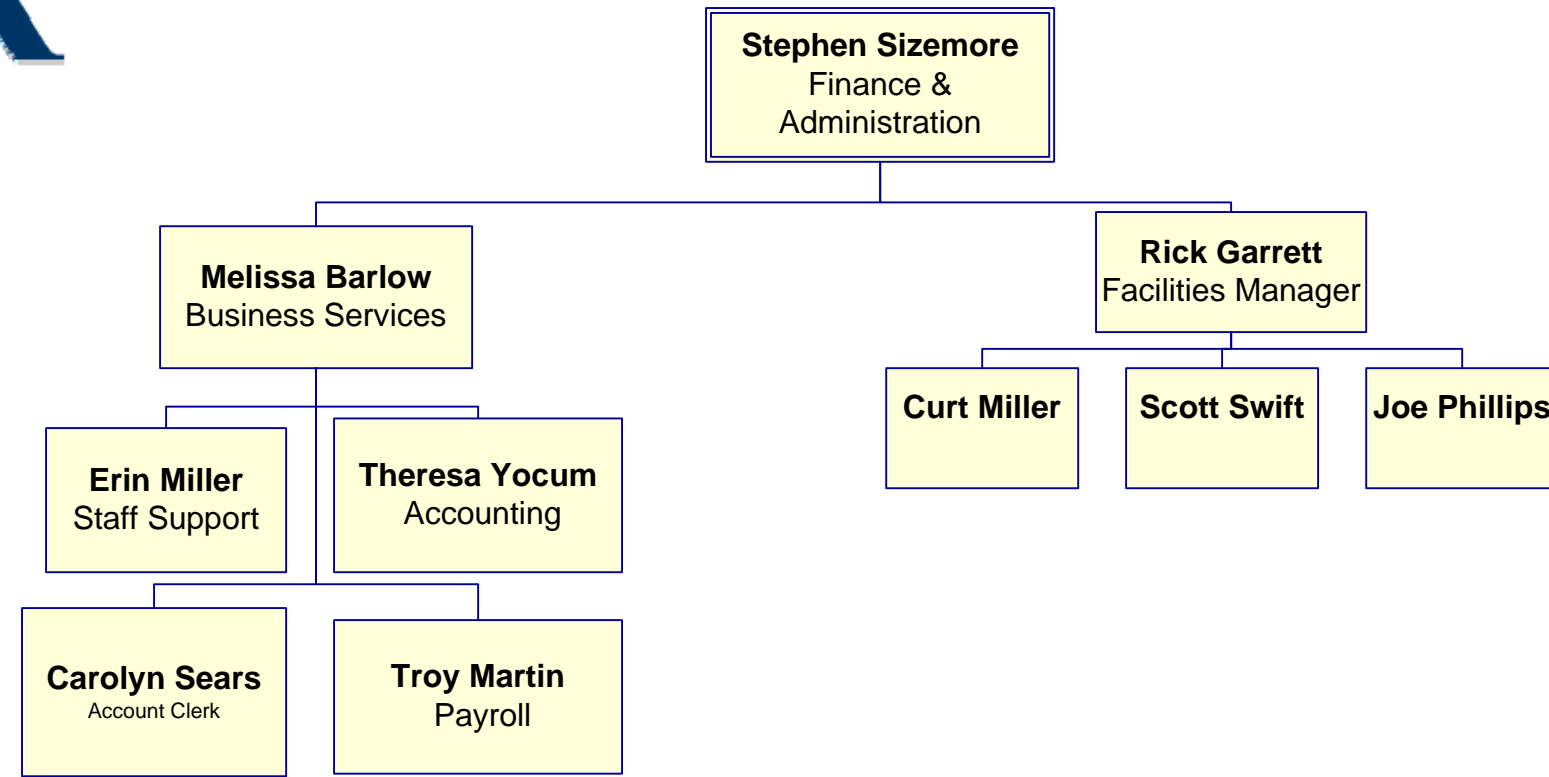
Stephen Sizemore
Finance & Administration

Melissa Barlow
Business Services

Rick Garrett
Facilities Manager

Curt Miller

Scott Swift

Joe Phillips

Erin Miller
Staff Support

Theresa Yocum
Accounting

Carolyn Sears
Account Clerk

Troy Martin
Payroll